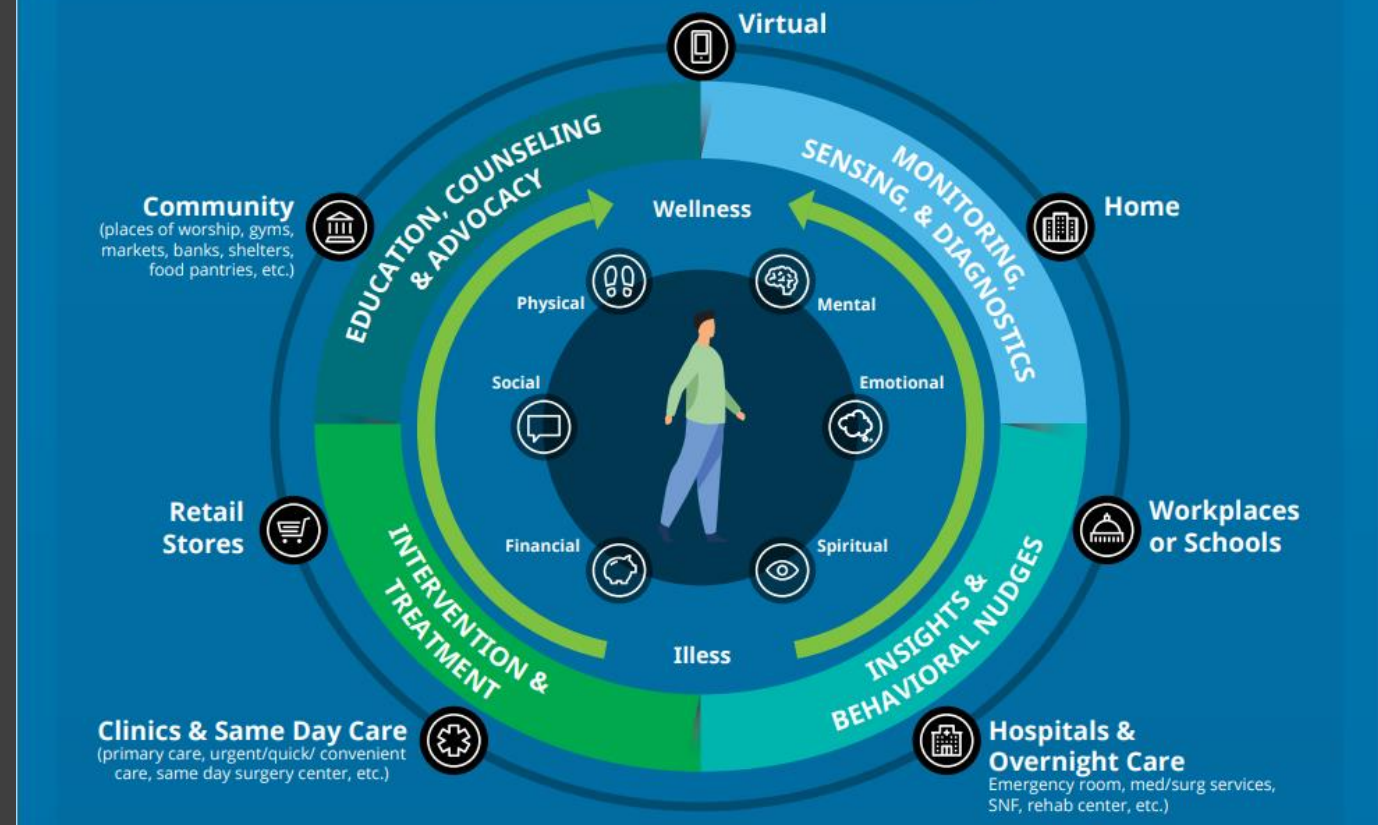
Virtual

Community
(places of worship, gyms, markets, banks, shelters, food pantries, etc.)

Home

EDUCATION, COUNSELING & ADVOCACY

MONITORING, SENSING, & DIAGNOSTICS

Wellness

Physical

Mental

Social

Emotional

Financial

Spiritual

Illess

Retail Stores

Workplaces or Schools

INTERVENTION & TREATMENT

INSIGHTS & BEHAVIORAL NUDGES

Clinics & Same Day Care
(primary care, urgent/quick/ convenient care, same day surgery center, etc.)

Hospitals & Overnight Care
Emergency room, med/surg services, SNF, rehab center, etc.)